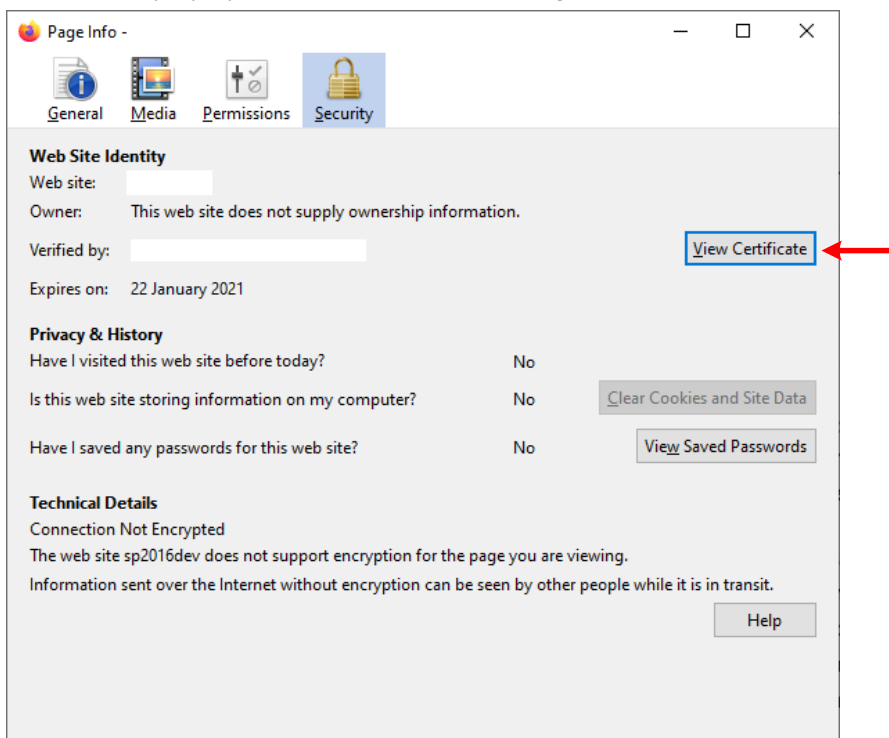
Page Info -

General Media Permissions Security

Web Site Identity

Web site:

Owner: This web site does not supply ownership information.

Verified by:

View Certificate

Expires on: 22 January 2021

Privacy & History

Have I visited this web site before today? No

Is this web site storing information on my computer? No

Clear Cookies and Site Data

Have I saved any passwords for this web site? No

View Saved Passwords

Technical Details

Connection Not Encrypted

The web site sp2016dev does not support encryption for the page you are viewing.

Information sent over the Internet without encryption can be seen by other people while it is in transit.

Help